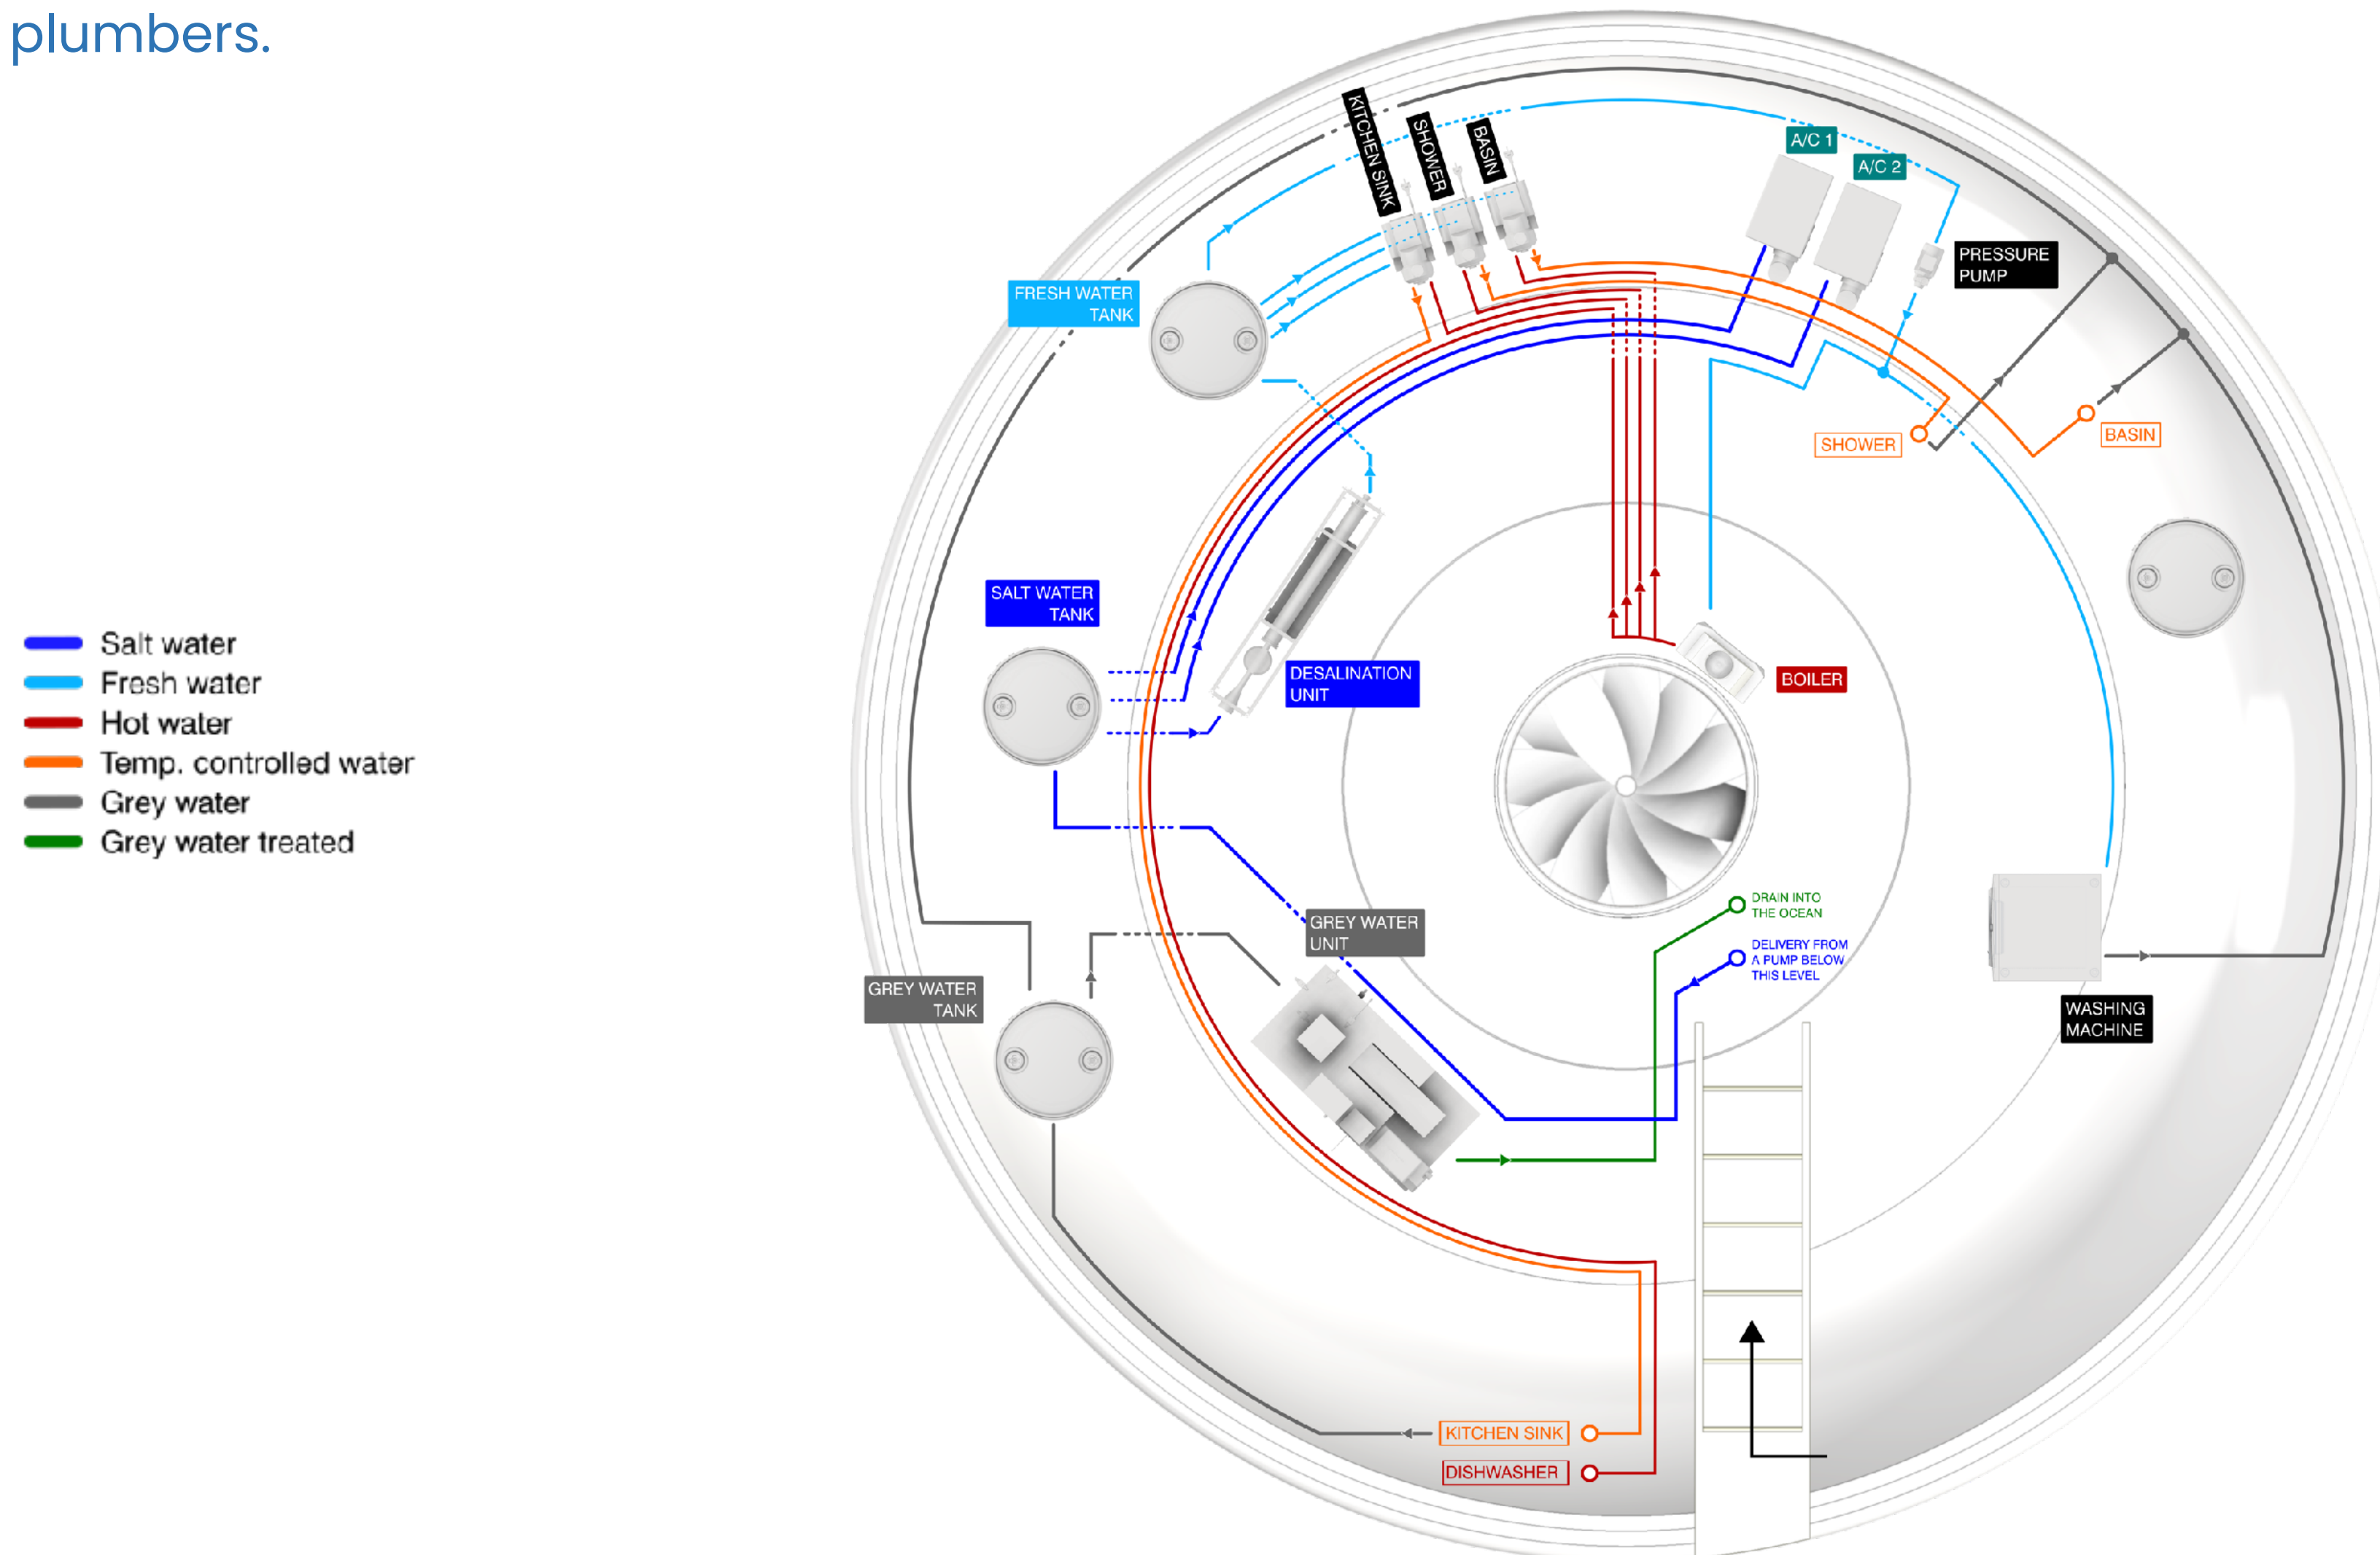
plumbers.

Salt water
Fresh water
Hot water
Temp. controlled water
Grey water
Grey water treated

KITCHEN SINK
SHOWER
BASIN
A/C 1
A/C 2
PRESSURE PUMP
FRESH WATER TANK
SHOWER
BASIN
SALT WATER TANK
DESALINATION UNIT
BOILER
DRAIN INTO THE OCEAN
DELIVERY FROM A PUMP BELOW THIS LEVEL
GREY WATER UNIT
GREY WATER TANK
WASHING MACHINE
KITCHEN SINK
DISHWASHER